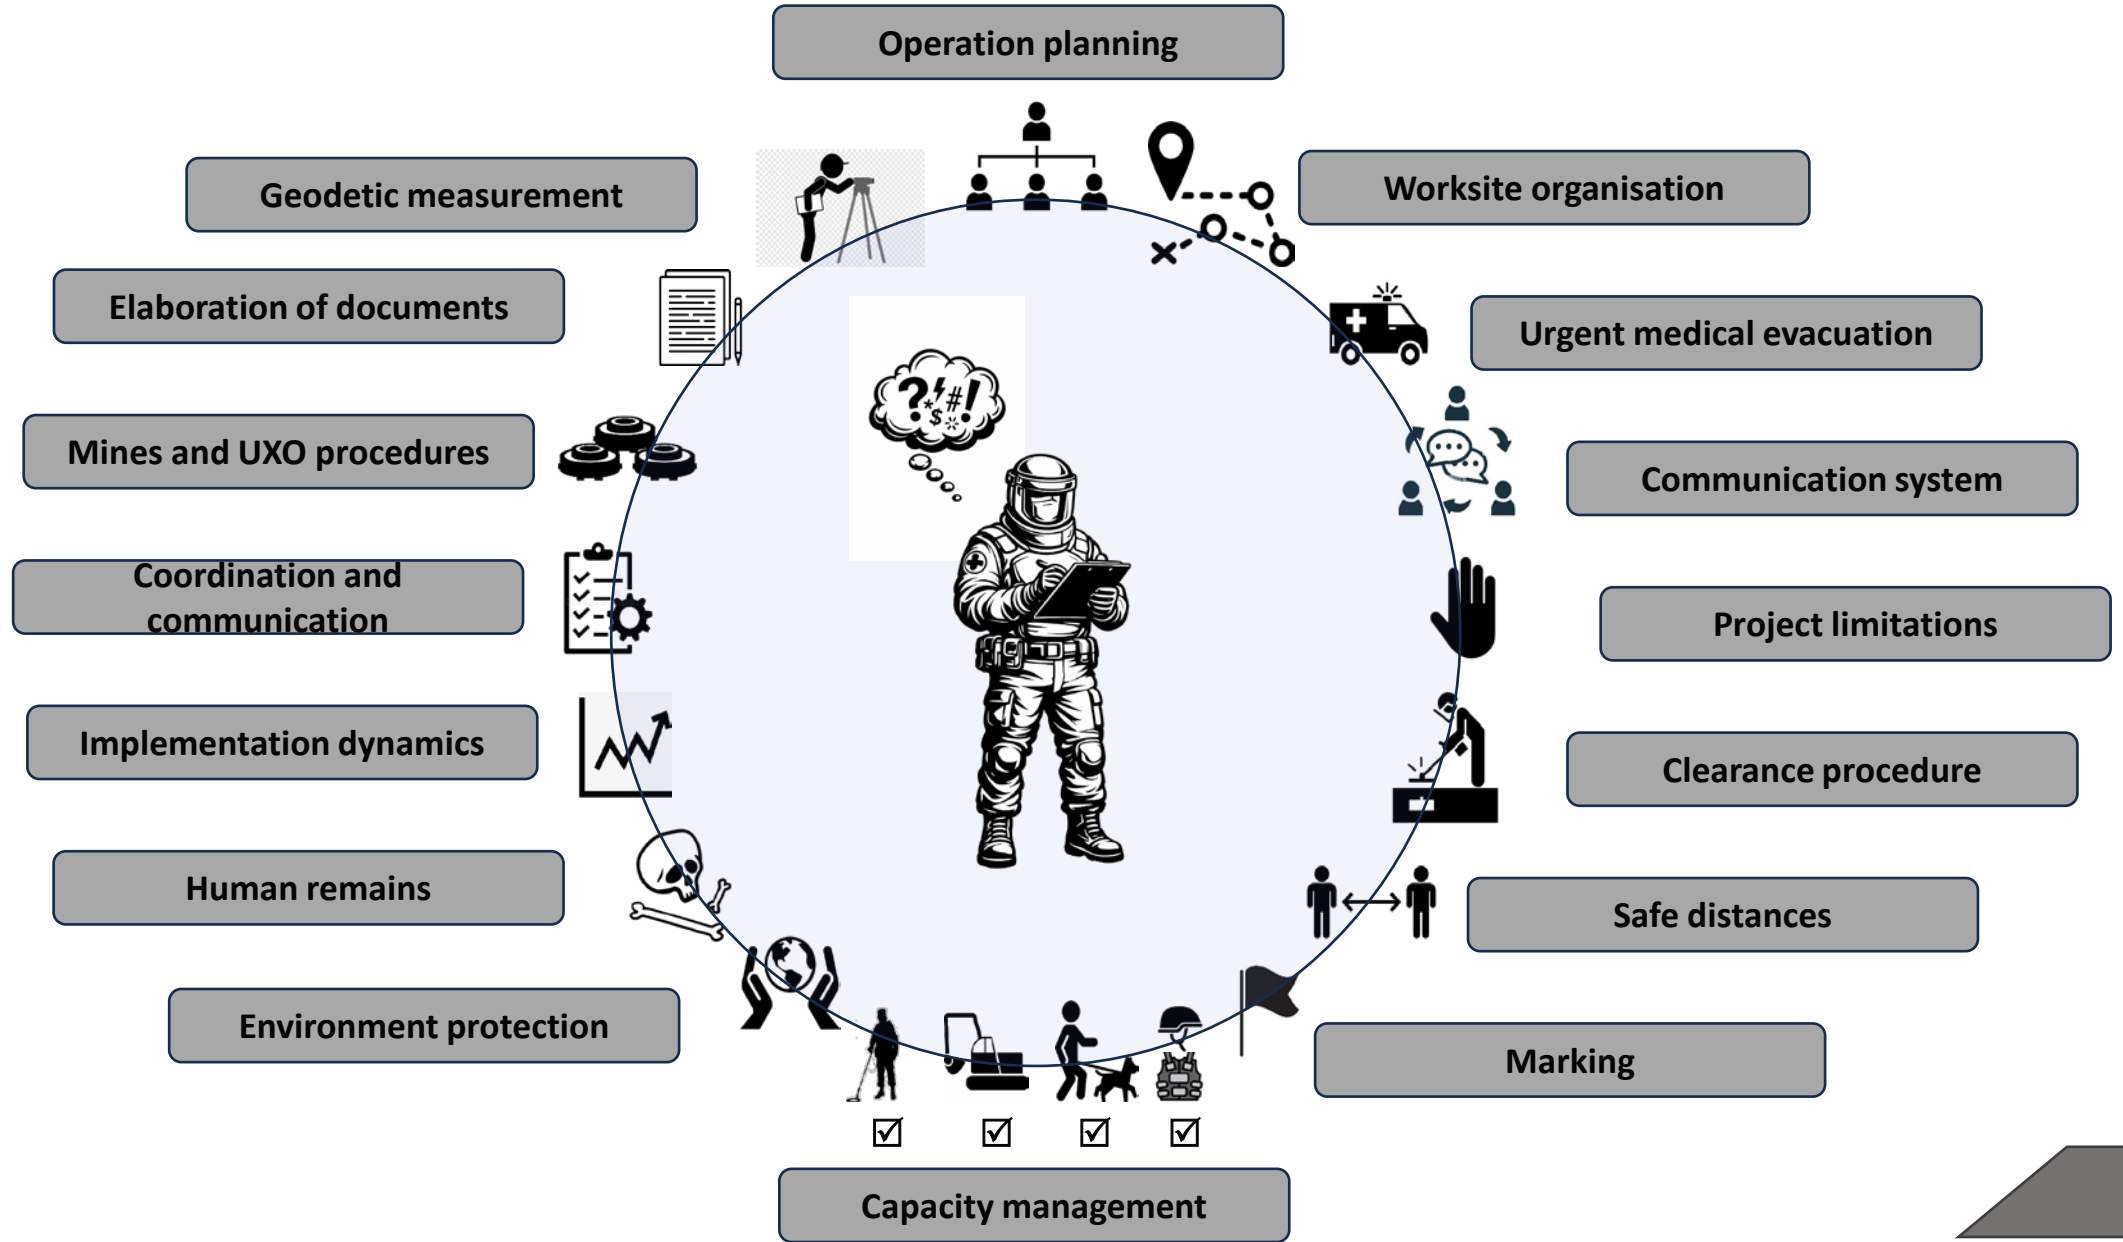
Operation planning

Geodetic measurement

Worksite organisation

Elaboration of documents

Urgent medical evacuation

Mines and UXO procedures

Communication system

Coordination and communication

Project limitations

Implementation dynamics

Clearance procedure

Human remains

Safe distances

Environment protection

Marking

?*$#!

☑ ☑ ☑ ☑

Capacity management